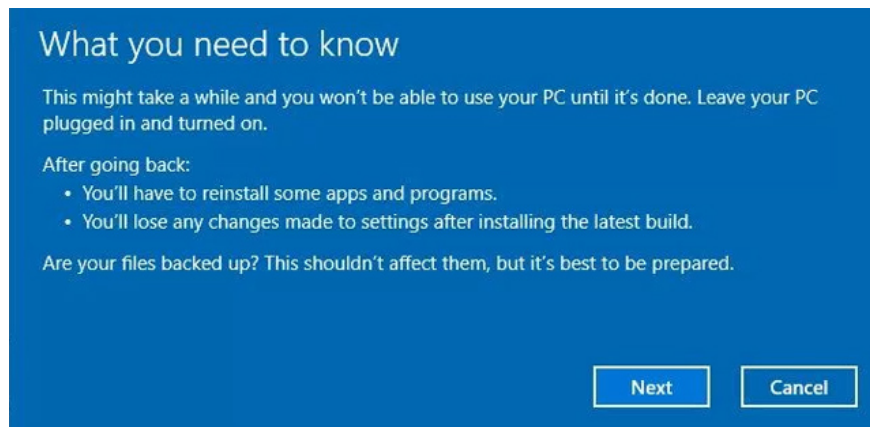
What you need to know

This might take a while and you won't be able to use your PC until it's done. Leave your PC plugged in and turned on.

After going back:
• You'll have to reinstall some apps and programs.
• You'll lose any changes made to settings after installing the latest build.

Are your files backed up? This shouldn't affect them, but it's best to be prepared.

Next
Cancel